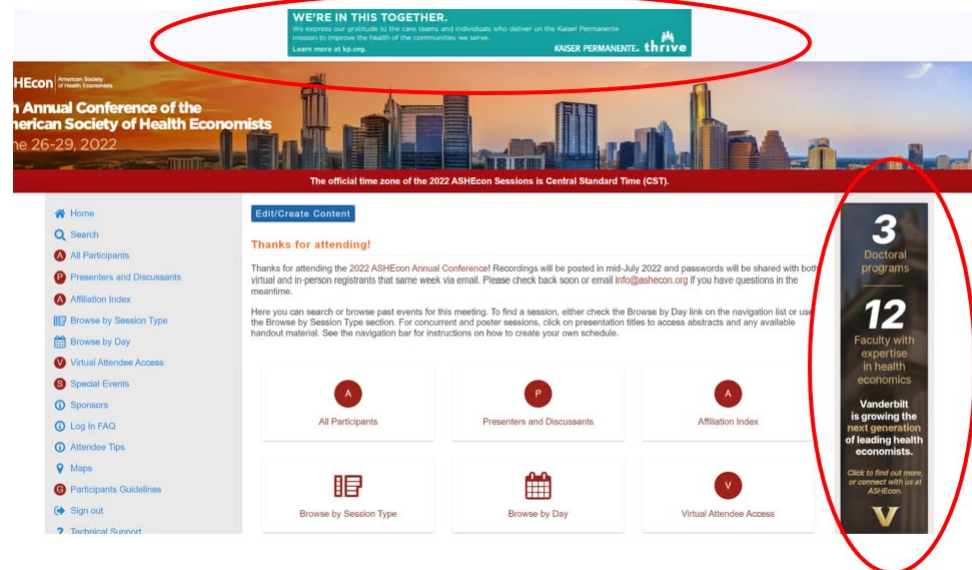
WE'RE IN THIS TOGETHER.
We express our gratitude to the care teams and individuals who deliver on the Kaiser Permanente mission to improve the health of the communities we serve.
Learn more at kp.org.
KAISER PERMANENTE. thrive

HEcon American Society of Health Economists
n Annual Conference of the
nerican Society of Health Economists
ne 26-29, 2022

The official time zone of the 2022 ASHEcon Sessions is Central Standard Time (CST).

Home
Search
All Participants
Presenters and Discussants
Affiliation Index
Browse by Session Type
Browse by Day
Virtual Attendee Access
Special Events
Sponsors
Log In FAQ
Attendee Tips
Maps
Participants Guidelines
Sign out
Technical Support

Edit/Create Content

Thanks for attending!

Thanks for attending the 2022 ASHEcon Annual Conference! Recordings will be posted in mid-July 2022 and passwords will be shared with both virtual and in-person registrants that same week via email. Please check back soon or email info@ashecon.org if you have questions in the meantime.

Here you can search or browse past events for this meeting. To find a session, either check the Browse by Day link on the navigation list or use the Browse by Session Type section. For concurrent and poster sessions, click on presentation titles to access abstracts and any available handout material. See the navigation bar for instructions on how to create your own schedule.

A
All Participants

P
Presenters and Discussants

A
Affiliation Index

Browse by Session Type

Browse by Day

V
Virtual Attendee Access

3
Doctoral programs

12
Faculty with expertise in health economics

Vanderbilt is growing the next generation of leading health economists.

Click to find out more, or connect with us at ASHEcon.